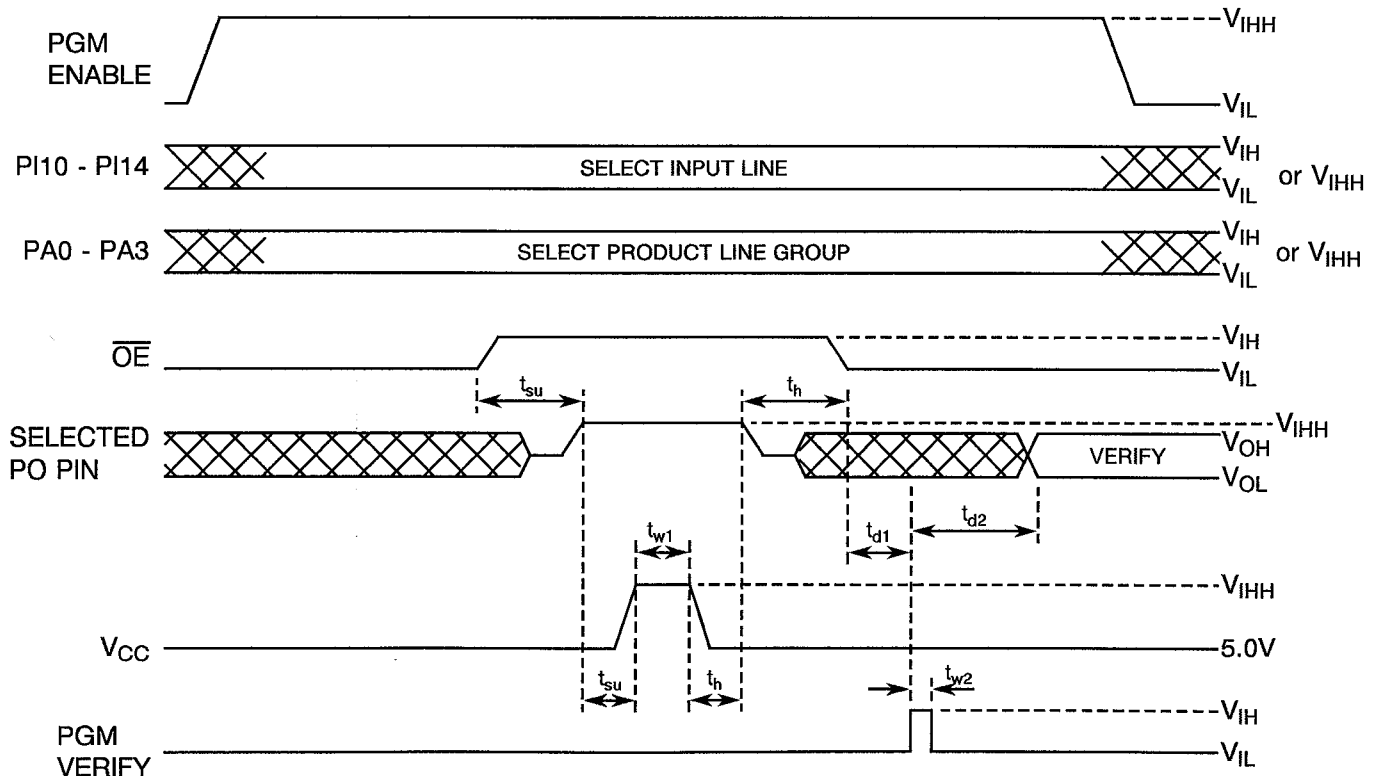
PGM ENABLE

$V_{IHH}$

$V_{IL}$

PI10 - PI14

SELECT INPUT LINE

$V_{IH}$

$V_{IL}$

or $V_{IHH}$

PA0 - PA3

SELECT PRODUCT LINE GROUP

$V_{IH}$

$V_{IL}$

or $V_{IHH}$

$\overline{OE}$

$V_{IH}$

$V_{IL}$

$t_{su}$

$t_h$

SELECTED PO PIN

$V_{IHH}$

VERIFY

$V_{OH}$

$V_{OL}$

$t_{d1}$

$t_{d2}$

$t_{w1}$

$V_{IHH}$

$V_{CC}$

5.0V

$t_{su}$

$t_h$

$t_{w2}$

PGM VERIFY

$V_{IH}$

$V_{IL}$